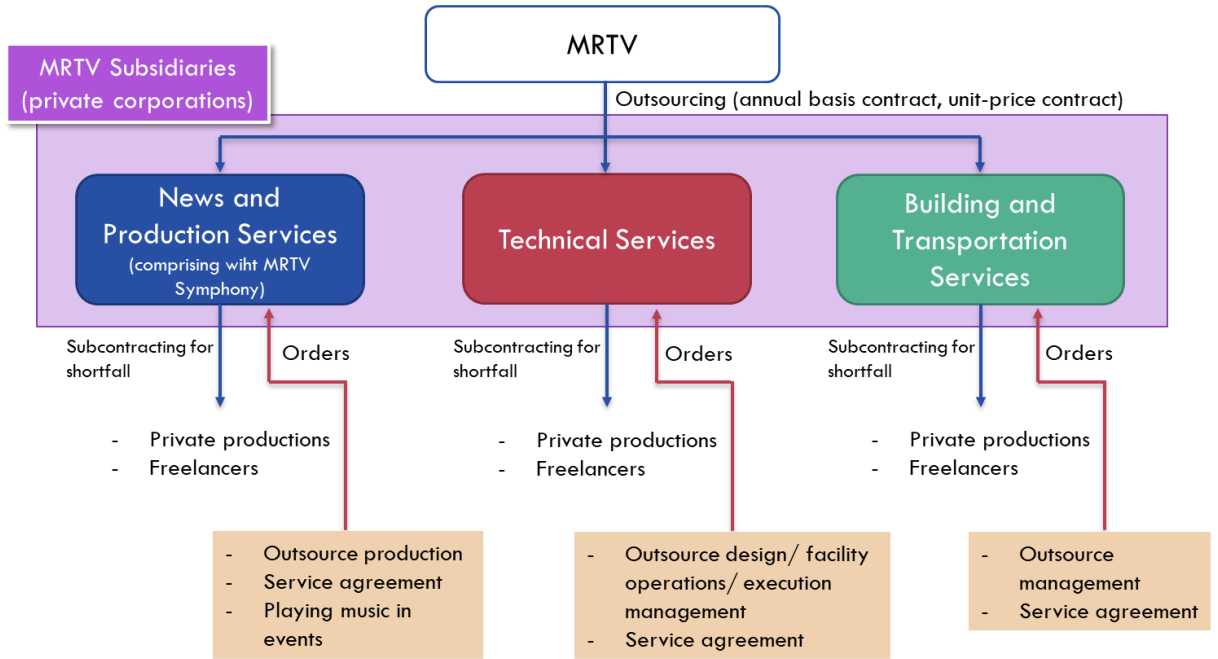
MRTV

MRTV Subsidiaries (private corporations)

Outsourcing (annual basis contract, unit-price contract)

News and Production Services (comprising wiht MRTV Symphony)

Technical Services

Building and Transportation Services

Subcontracting for shortfall

Orders

Subcontracting for shortfall

Orders

Subcontracting for shortfall

Orders

- Private productions
- Freelancers

- Private productions
- Freelancers

- Private productions
- Freelancers

- Outsource production
- Service agreement
- Playing music in events

- Outsource design/ facility operations/ execution management
- Service agreement

- Outsource management
- Service agreement